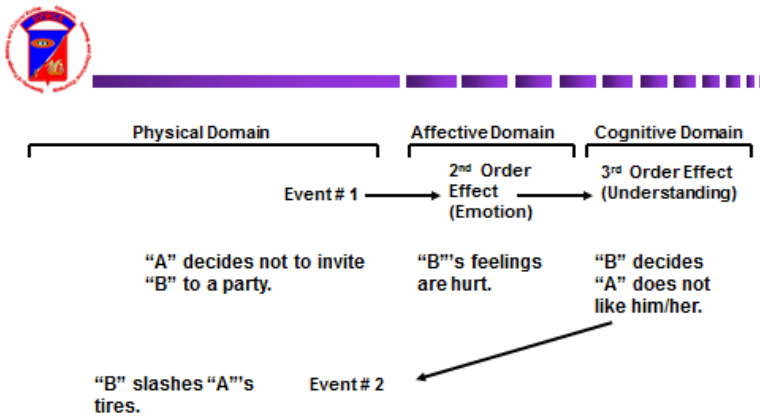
Physical Domain

Affective Domain

Cognitive Domain

Event # 1

2nd Order Effect (Emotion)

3rd Order Effect (Understanding)

“A” decides not to invite “B” to a party.

“B”’s feelings are hurt.

“B” decides “A” does not like him/her.

“B” slashes “A”’s tires.

Event # 2